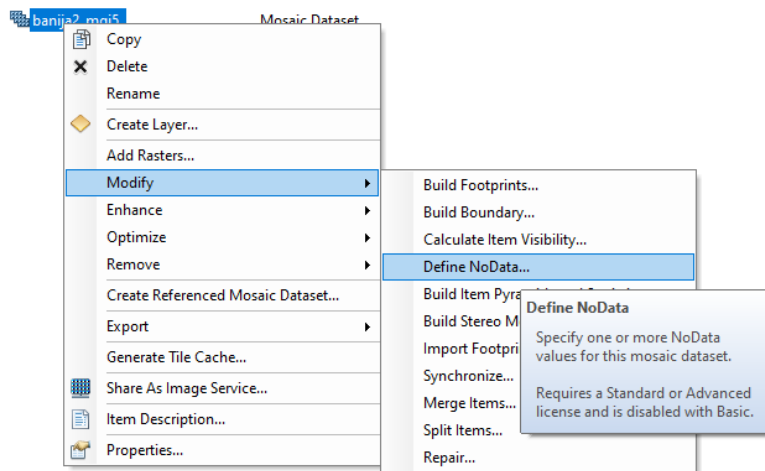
banija2_mgi5 Mosaic Dataset

Copy
Delete
Rename
Create Layer...
Add Rasters...
Modify
Enhance
Optimize
Remove
Create Referenced Mosaic Dataset...
Export
Generate Tile Cache...
Share As Image Service...
Item Description...
Properties...

Build Footprints...
Build Boundary...
Calculate Item Visibility...
Define NoData...
Build Item Pyra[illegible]
Build Stereo M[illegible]
Import Footpri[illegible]
Synchronize...
Merge Items...
Split Items...
Repair...

Define NoData
Specify one or more NoData values for this mosaic dataset.

Requires a Standard or Advanced license and is disabled with Basic.